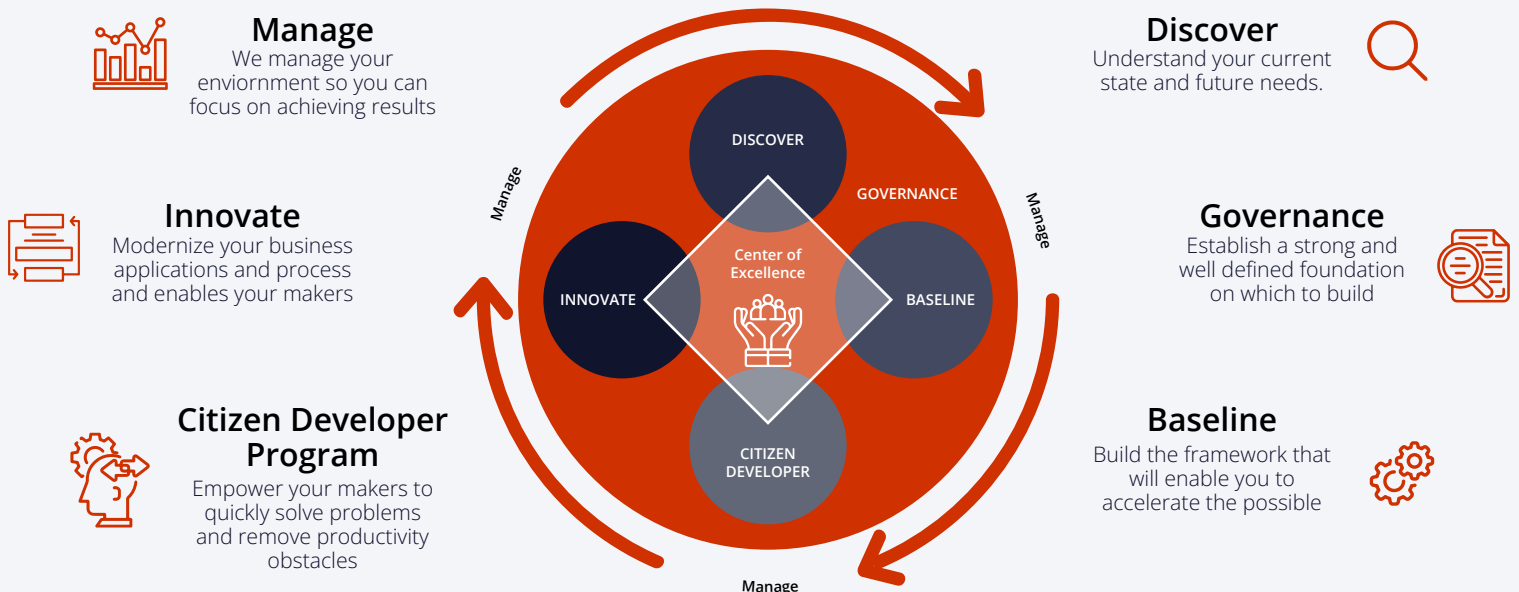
Manage
We manage your enviornment so you can focus on achieving results

Innovate
Modernize your business applications and process and enables your makers

Citizen Developer Program
Empower your makers to quickly solve problems and remove productivity obstacles

Manage

DISCOVER

GOVERNANCE

Center of Excellence

INNOVATE

BASELINE

CITIZEN DEVELOPER

Manage

Manage

Discover
Understand your current state and future needs.

Governance
Establish a strong and well defined foundation on which to build

Baseline
Build the framework that will enable you to accelerate the possible